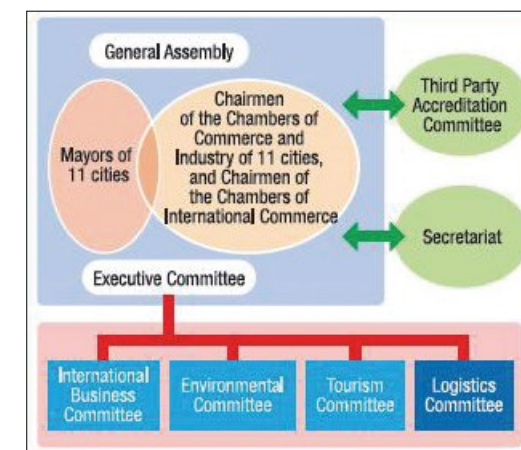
General Assembly

Mayors of 11 cities

Chairmen of the Chambers of Commerce and Industry of 11 cities, and Chairmen of the Chambers of International Commerce

Third Party Accreditation Committee

Secretariat

Executive Committee

International Business Committee

Environmental Committee

Tourism Committee

Logistics Committee